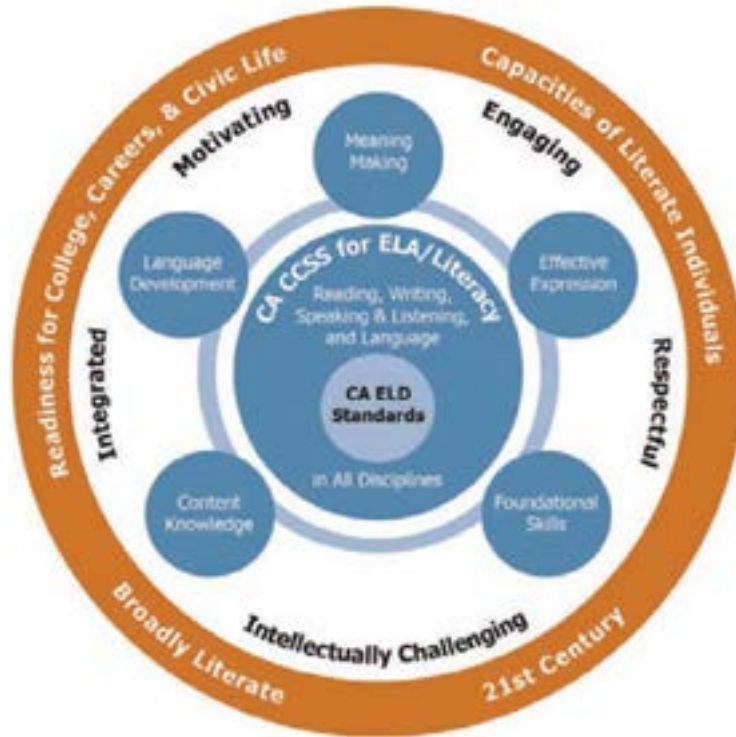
Readiness for College, Careers, & Civic Life

Capacities of Literate Individuals

Broadly Literate

21st Century

Motivating

Engaging

Integrated

Respectful

Intellectually Challenging

Meaning Making

Language Development

Effective Expression

Content Knowledge

Foundational Skills

CA CCSS for ELA/Literacy

Reading, Writing, Speaking & Listening, and Language

CA ELD Standards

in All Disciplines